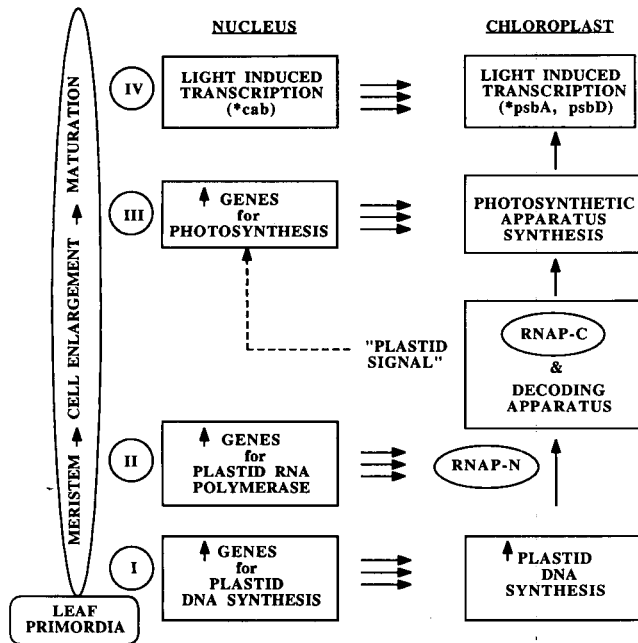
MERISTEM ↑ CELL ENLARGEMENT ↑ MATURATION

LEAF PRIMORDIA

NUCLEUS

CHLOROPLAST

IV

LIGHT INDUCED TRANSCRIPTION (*cab)

LIGHT INDUCED TRANSCRIPTION (*psbA, psbD)

III

↑ GENES for PHOTOSYNTHESIS

PHOTOSYNTHETIC APPARATUS SYNTHESIS

"PLASTID SIGNAL"

RNAP-C

&

DECODING APPARATUS

II

↑ GENES for PLASTID RNA POLYMERASE

RNAP-N

I

↑ GENES for PLASTID DNA SYNTHESIS

↑ PLASTID DNA SYNTHESIS